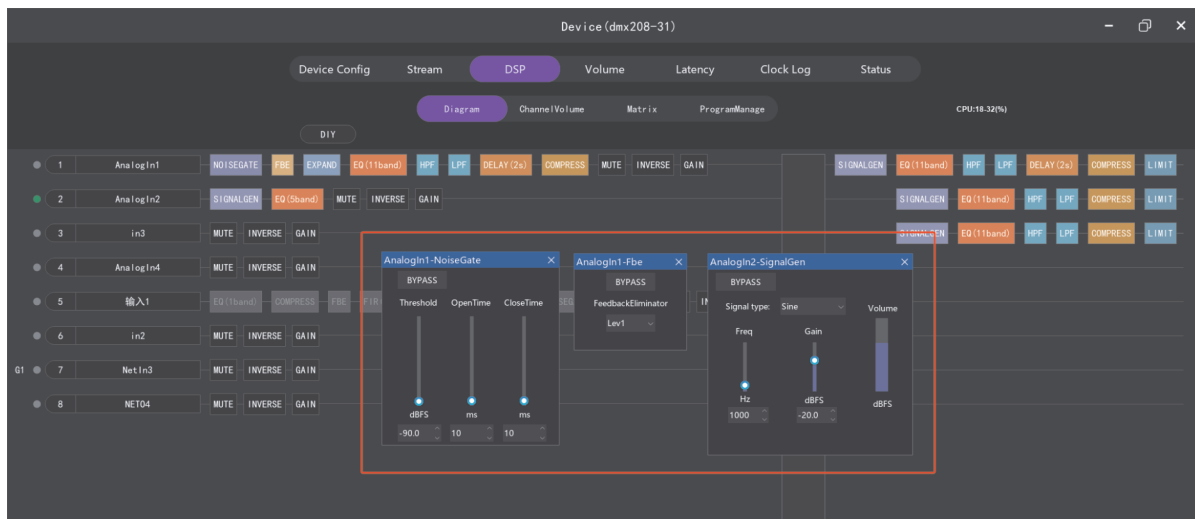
Device(dmx208-31)

Device Config | Stream | DSP | Volume | Latency | Clock Log | Status

Diagram | ChannelVolume | Matrix | ProgramManage

CPU:18-32(%)

DIY

1 AnalogIn1 NOISEGATE FBE EXPAND EQ(11band) HPF LPF DELAY(2s) COMPRESS MUTE INVERSE GAIN

2 AnalogIn2 SIGNALGEN EQ(5band) MUTE INVERSE GAIN

3 in3 MUTE INVERSE GAIN

4 AnalogIn4 MUTE INVERSE GAIN

5 输入1 EQ(1band) COMPRESS FBE FIR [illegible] SEG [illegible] IN

6 in2 MUTE INVERSE GAIN

G1 7 NetIn3 MUTE INVERSE GAIN

8 NET04 MUTE INVERSE GAIN

SIGNALGEN EQ(11band) HPF LPF DELAY(2s) COMPRESS LIMIT

SIGNALGEN EQ(11band) HPF LPF COMPRESS LIMIT

SIGNALGEN EQ(11band) HPF LPF COMPRESS LIMIT

AnalogIn1-NoiseGate
BYPASS
Threshold OpenTime CloseTime
dBFS ms ms
-90.0 10 10

AnalogIn1-Fbe
BYPASS
FeedbackEliminator
Lev1

AnalogIn2-SignalGen
BYPASS
Signal type: Sine
Volume
Freq Gain
Hz dBFS dBFS
1000 -20.0